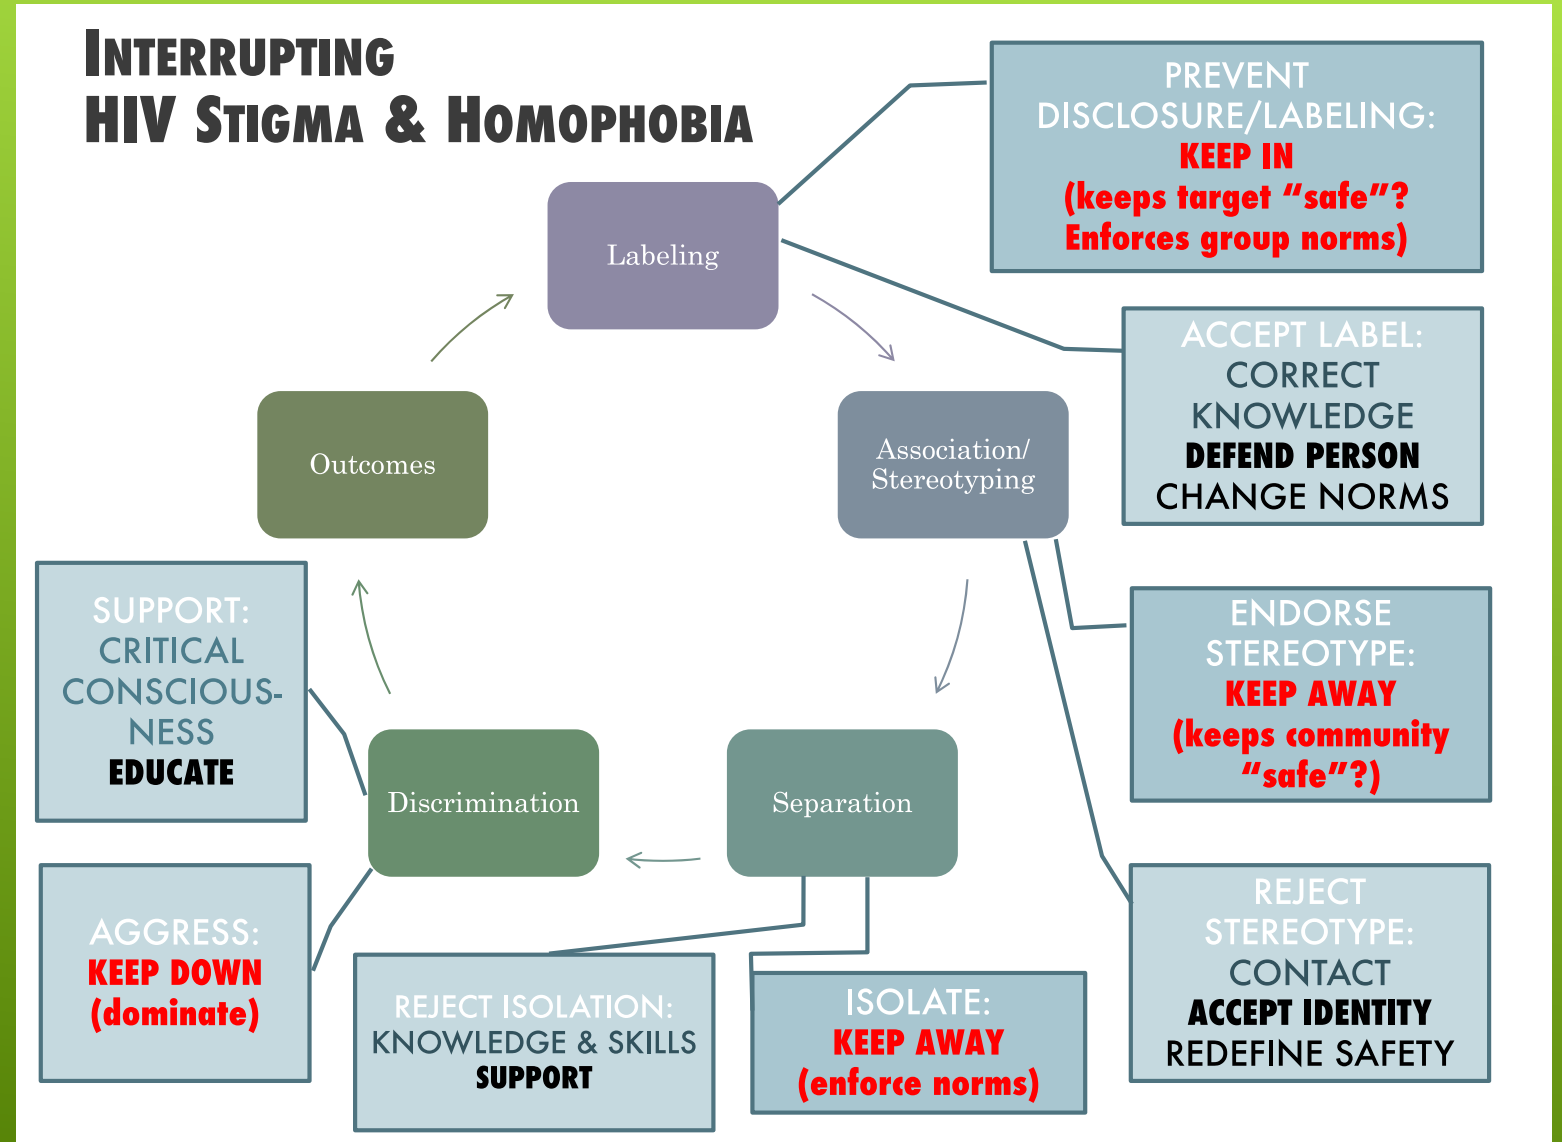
INTERRUPTING
HIV STIGMA & HOMOPHOBIA

PREVENT DISCLOSURE/LABELING:
KEEP IN
(keeps target "safe"? Enforces group norms)

Labeling

ACCEPT LABEL:
CORRECT KNOWLEDGE
DEFEND PERSON
CHANGE NORMS

Association/ Stereotyping

ENDORSE STEREOTYPE:
KEEP AWAY
(keeps community "safe"?)

Outcomes

SUPPORT:
CRITICAL CONSCIOUSNESS
EDUCATE

Discrimination

Separation

AGGRESS:
KEEP DOWN
(dominate)

REJECT ISOLATION:
KNOWLEDGE & SKILLS
SUPPORT

ISOLATE:
KEEP AWAY
(enforce norms)

REJECT STEREOTYPE:
CONTACT
ACCEPT IDENTITY
REDEFINE SAFETY